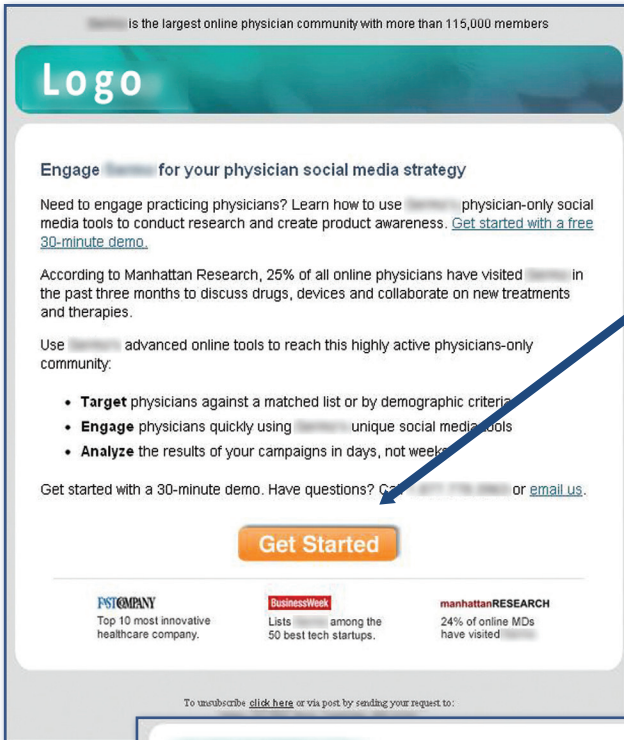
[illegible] is the largest online physician community with more than 115,000 members

Logo

Engage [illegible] for your physician social media strategy

Need to engage practicing physicians? Learn how to use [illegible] physician-only social media tools to conduct research and create product awareness. Get started with a free 30-minute demo.

According to Manhattan Research, 25% of all online physicians have visited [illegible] in the past three months to discuss drugs, devices and collaborate on new treatments and therapies.

Use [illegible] advanced online tools to reach this highly active physicians-only community:

- **Target** physicians against a matched list or by demographic criteria
- **Engage** physicians quickly using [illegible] unique social media tools
- **Analyze** the results of your campaigns in days, not weeks

Get started with a 30-minute demo. Have questions? Call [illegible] or email us.

Get Started

FAST COMPANY
Top 10 most innovative healthcare company.

BusinessWeek
Lists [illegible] among the 50 best tech startups.

manhattanRESEARCH
24% of online MDs have visited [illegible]

To unsubscribe click here or via post by sending your request to:

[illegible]